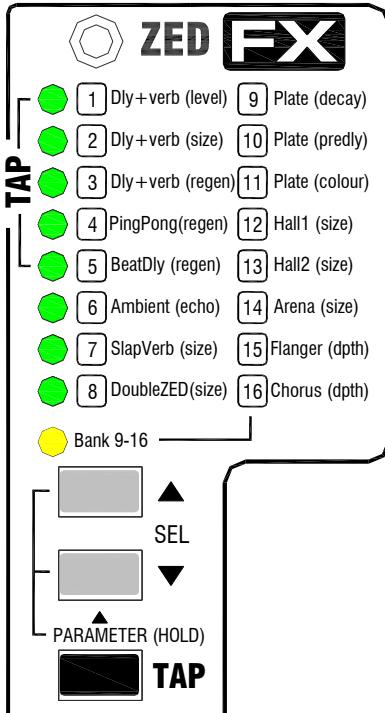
ZED FX

TAP

1 Dly+verb (level)
2 Dly+verb (size)
3 Dly+verb (regen)
4 PingPong(regen)
5 BeatDly (regen)
6 Ambient (echo)
7 SlapVerb (size)
8 DoubleZED(size)

9 Plate (decay)
10 Plate (predly)
11 Plate (colour)
12 Hall1 (size)
13 Hall2 (size)
14 Arena (size)
15 Flanger (dpth)
16 Chorus (dpth)

Bank 9-16

▲
SEL
▼

PARAMETER (HOLD)

TAP